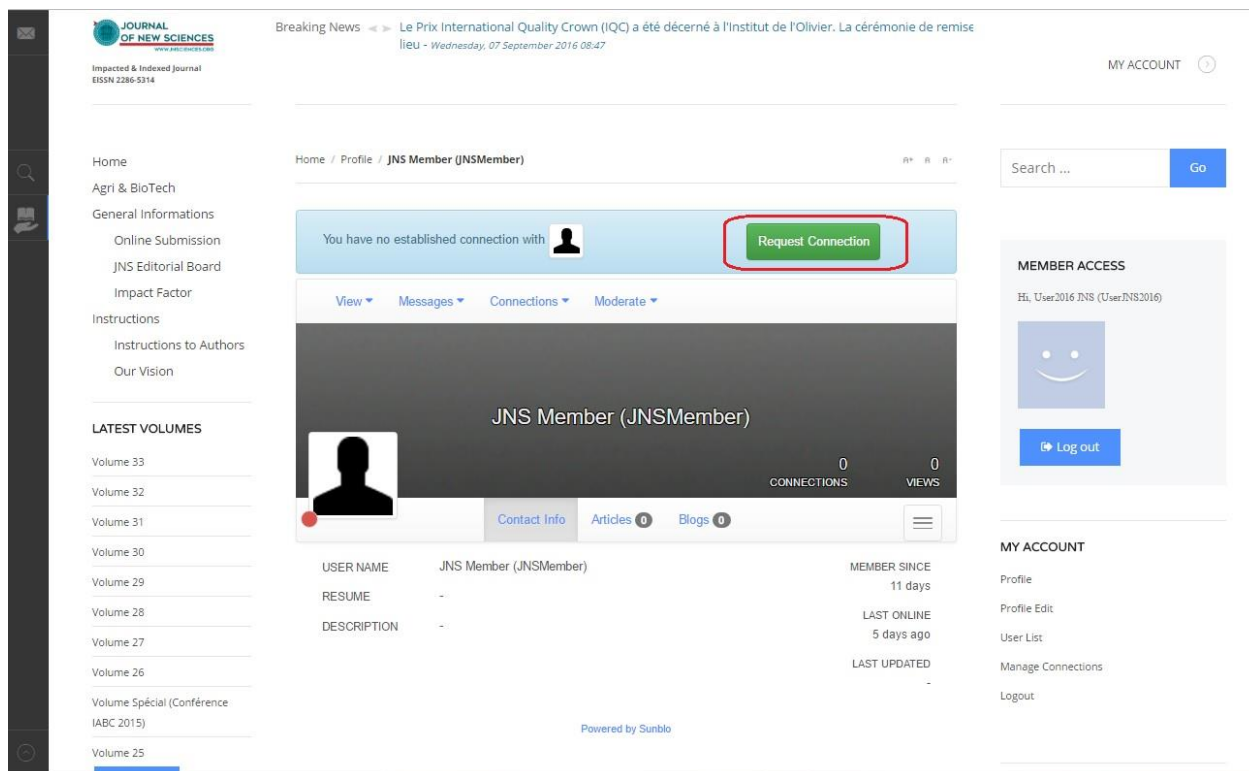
JOURNAL OF NEW SCIENCES
WWW.JNSCIENCES.ORG
Impacted & Indexed Journal
EISSN 2286-5314

Breaking News Le Prix International Quality Crown (IQC) a été décerné à l'Institut de l'Olivier. La cérémonie de remise lieu - Wednesday, 07 September 2016 08:47

MY ACCOUNT

Home
Agri & BioTech
General Informations
Online Submission
JNS Editorial Board
Impact Factor
Instructions
Instructions to Authors
Our Vision

LATEST VOLUMES
Volume 33
Volume 32
Volume 31
Volume 30
Volume 29
Volume 28
Volume 27
Volume 26
Volume Spécial (Conférence IABC 2015)
Volume 25

Home / Profile / JNS Member (JNSMember)

A+ A A-

You have no established connection with

Request Connection

View Messages Connections Moderate

JNS Member (JNSMember)

0 CONNECTIONS
0 VIEWS

Contact Info Articles 0 Blogs 0

| | | |
|---|---|---|
| USER NAME | JNS Member (JNSMember) | MEMBER SINCE 11 days |
| RESUME | - | LAST ONLINE 5 days ago |
| DESCRIPTION | - | LAST UPDATED - |

Powered by Sunblo

Search ...
Go

MEMBER ACCESS
Hi, User2016 JNS (UserJNS2016)

Log out

MY ACCOUNT
Profile
Profile Edit
User List
Manage Connections
Logout